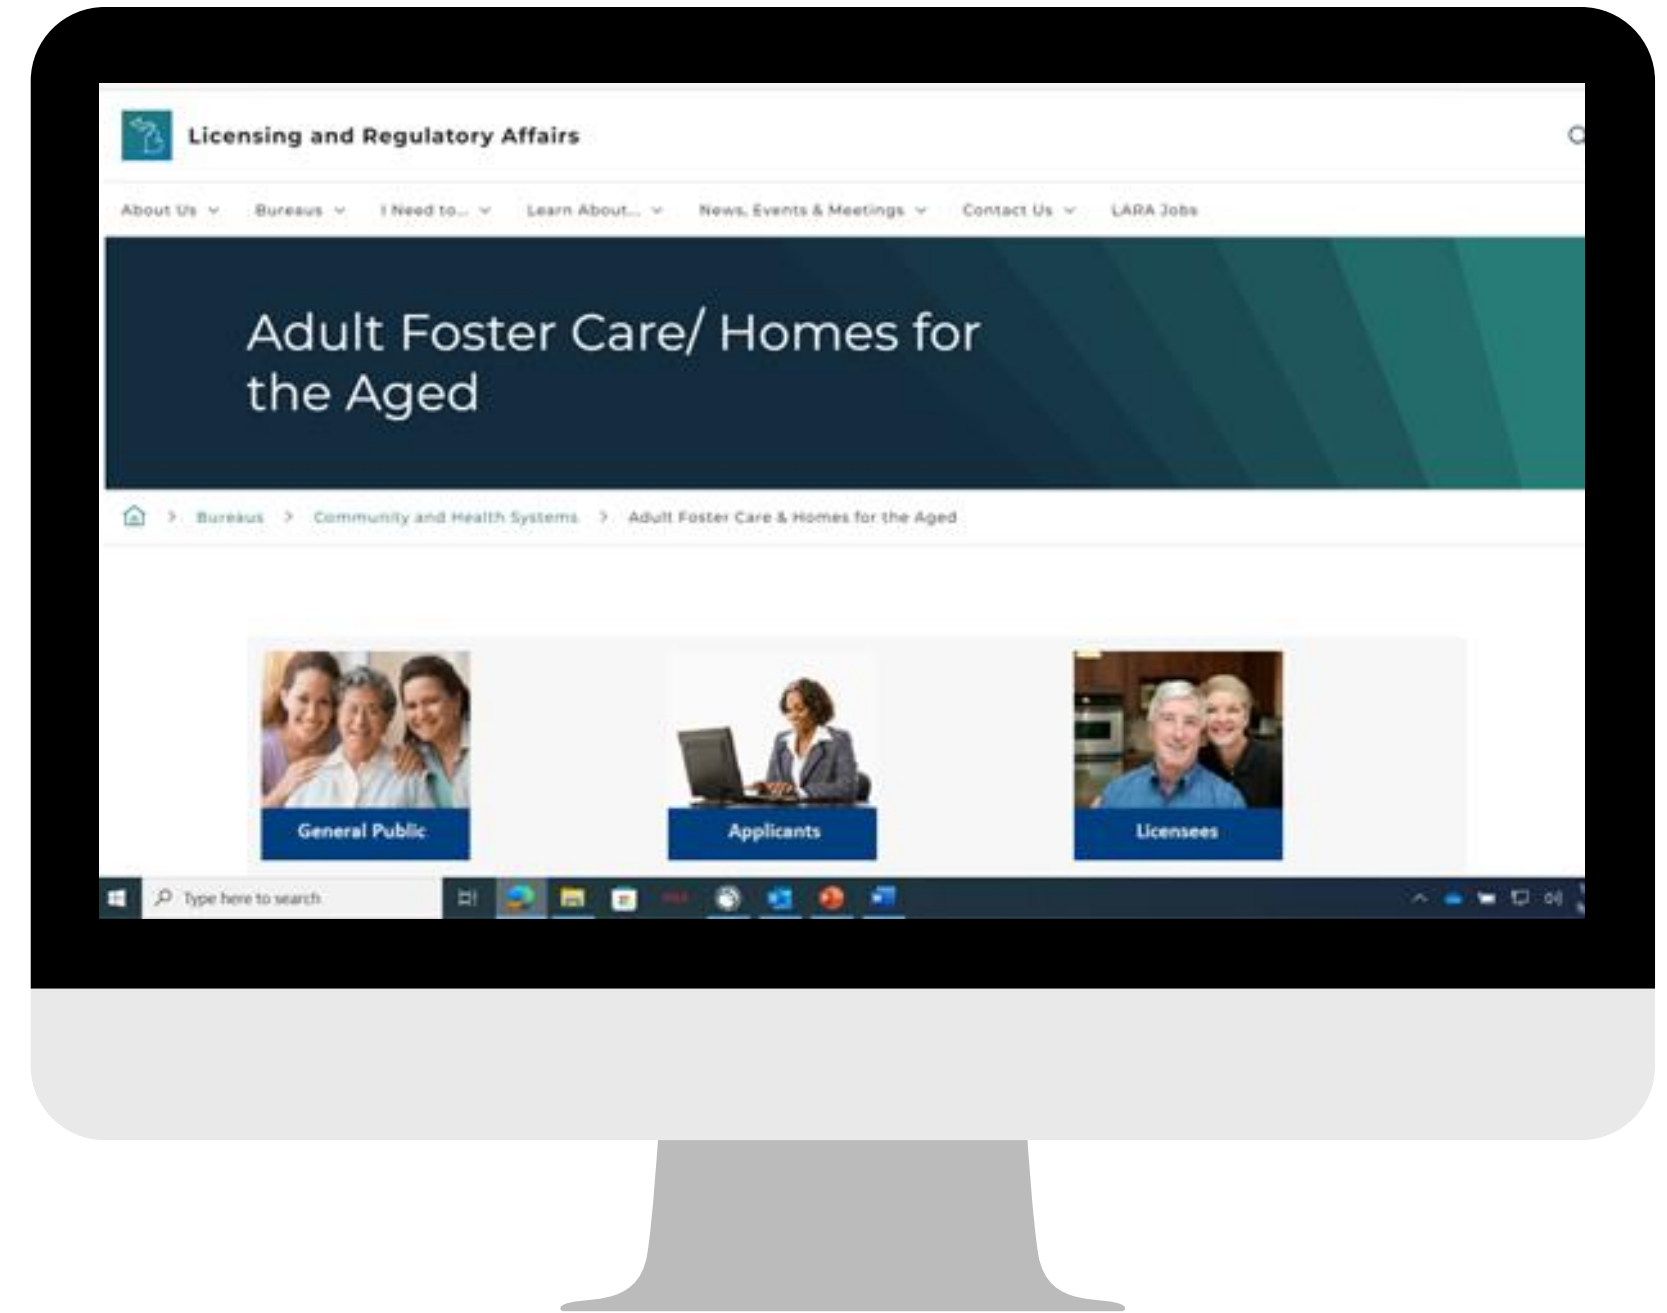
Licensing and Regulatory Affairs

About Us Bureaus I Need to... Learn About... News, Events & Meetings Contact Us LARA Jobs

Adult Foster Care/ Homes for the Aged

Bureaus > Community and Health Systems > Adult Foster Care & Homes for the Aged

General Public

Applicants

Licensees

Type here to search